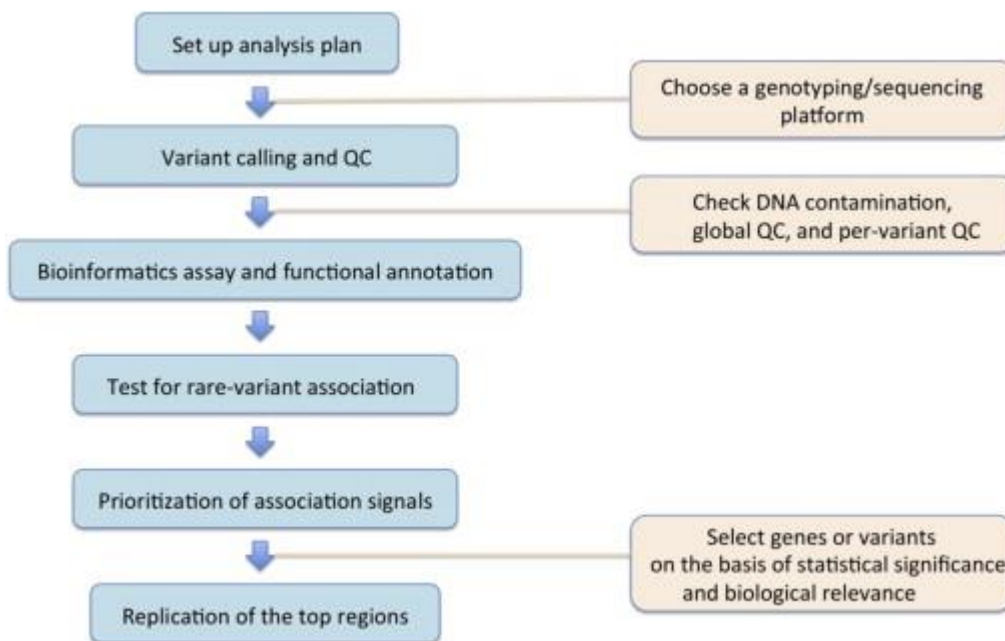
Set up analysis plan

Choose a genotyping/sequencing platform

Variant calling and QC

Check DNA contamination, global QC, and per-variant QC

Bioinformatics assay and functional annotation

Test for rare-variant association

Prioritization of association signals

Select genes or variants on the basis of statistical significance and biological relevance

Replication of the top regions